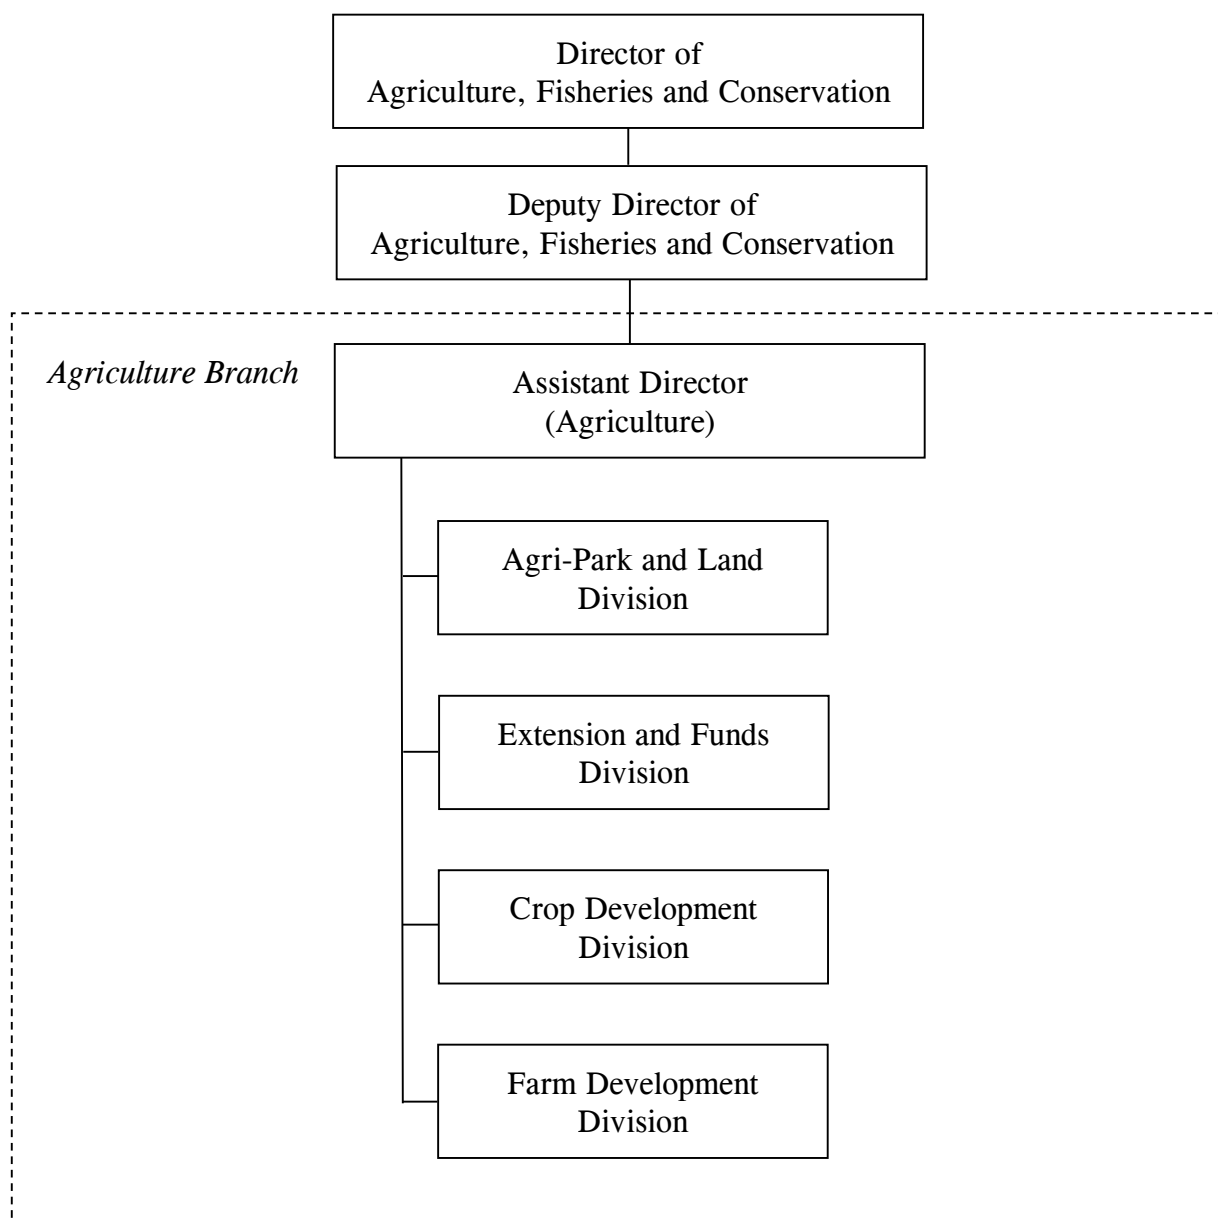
Director of
Agriculture, Fisheries and Conservation

Deputy Director of
Agriculture, Fisheries and Conservation

Agriculture Branch

Assistant Director
(Agriculture)

Agri-Park and Land
Division

Extension and Funds
Division

Crop Development
Division

Farm Development
Division